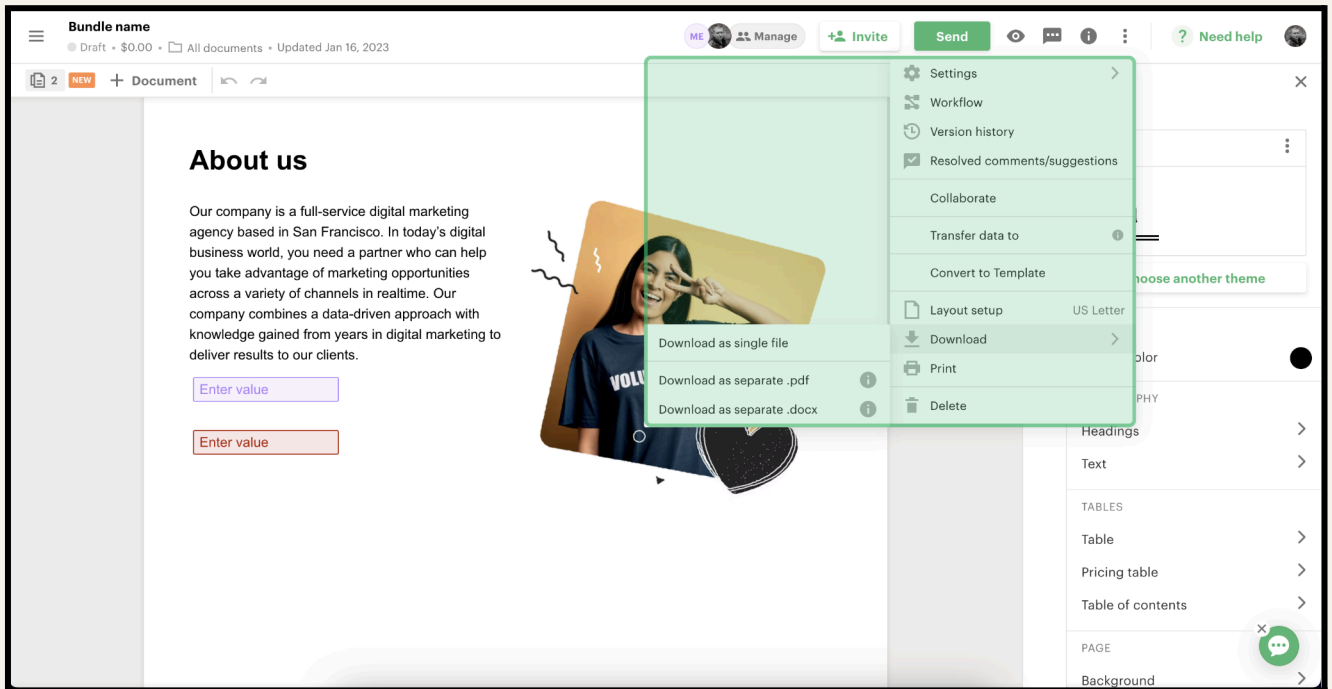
Bundle name
Draft • $0.00 • All documents • Updated Jan 16, 2023

ME Manage Invite Send ? Need help

2 NEW + Document

About us

Our company is a full-service digital marketing agency based in San Francisco. In today's digital business world, you need a partner who can help you take advantage of marketing opportunities across a variety of channels in realtime. Our company combines a data-driven approach with knowledge gained from years in digital marketing to deliver results to our clients.

Enter value

Enter value

VOLU

Settings
Workflow
Version history
Resolved comments/suggestions
Collaborate
Transfer data to
Convert to Template
Layout setup US Letter
Download
Print
Delete

Download as single file
Download as separate .pdf
Download as separate .docx

hoose another theme
olor
PHY
Headings
Text
TABLES
Table
Pricing table
Table of contents
PAGE
Background